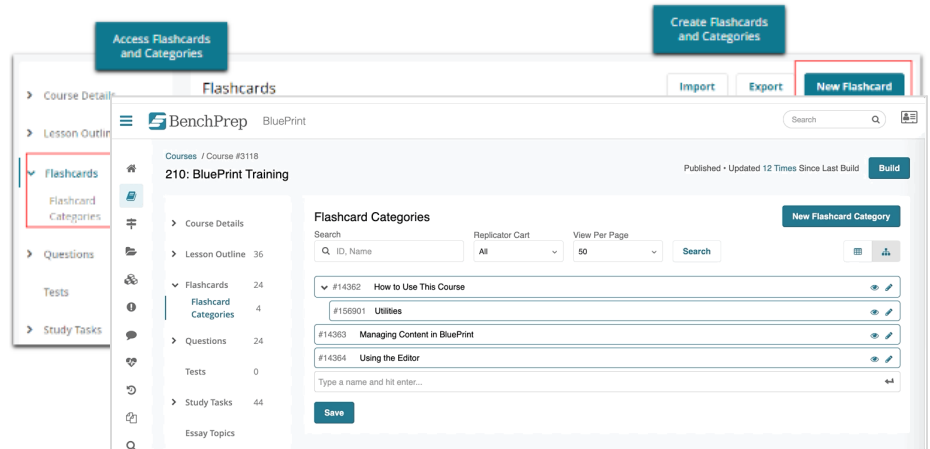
Access Flashcards and Categories

Create Flashcards and Categories

Course Details
Lesson Outline
Flashcards
Flashcard Categories
Questions
Tests
Study Tasks

Flashcards

Import
Export
New Flashcard

BenchPrep BluePrint

Search

Courses / Course #3118

210: BluePrint Training

Published • Updated 12 Times Since Last Build

Build

Course Details
Lesson Outline 36
Flashcards 24
Flashcard Categories 4
Questions 24
Tests 0
Study Tasks 44
Essay Topics

Flashcard Categories

New Flashcard Category

Search
ID, Name

Replicator Cart
All

View Per Page
50

Search

#14362 How to Use This Course
#156901 Utilities
#14363 Managing Content in BluePrint
#14364 Using the Editor

Type a name and hit enter...

Save